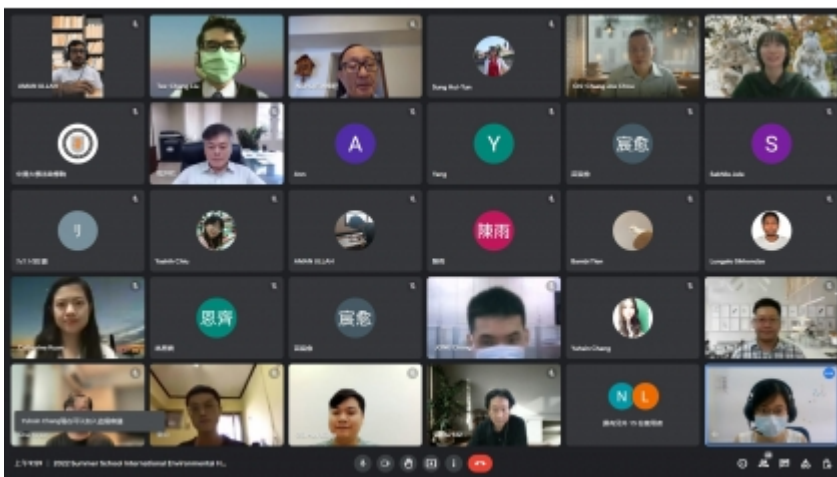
AMAN ULLAH
Tao Chang Lie
Dong Hui Tian
Shi Chang Jie Chou
A
Y
宸愈
S
Ann
Yang
Sakhila Jula
刂
陳雨
Yushih Chiu
AMAN ULLAH
Bomik Tian
Longela Sikhonzile
恩齊
宸愈
Yuhsin Chang
N
L
Yuhsin Chang
上午9:09 | 2022 Summer School International Environmental H...